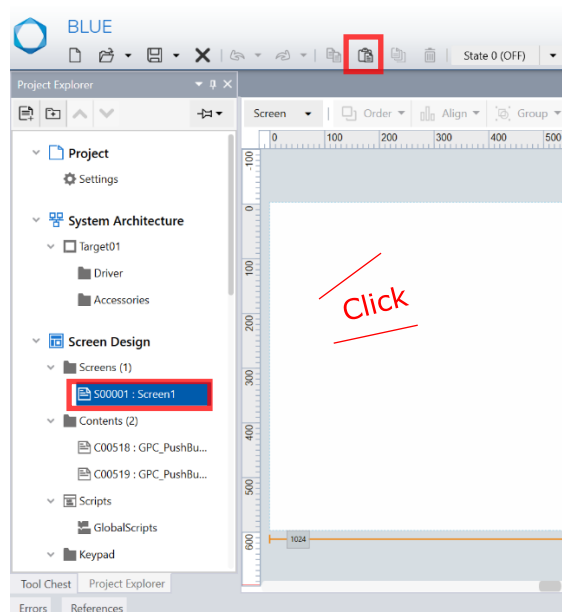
BLUE

State 0 (OFF)

Project Explorer

Project
Settings
System Architecture
Target01
Driver
Accessories
Screen Design
Screens (1)
S00001 : Screen1
Contents (2)
C00518 : GPC_PushBu...
C00519 : GPC_PushBu...
Scripts
GlobalScripts
Keypad

Tool Chest
Project Explorer

Errors
References

Screen
Order
Align
Group

0
100
200
300
400
500

-100
0
100
200
300
400
500
600

1024

Click